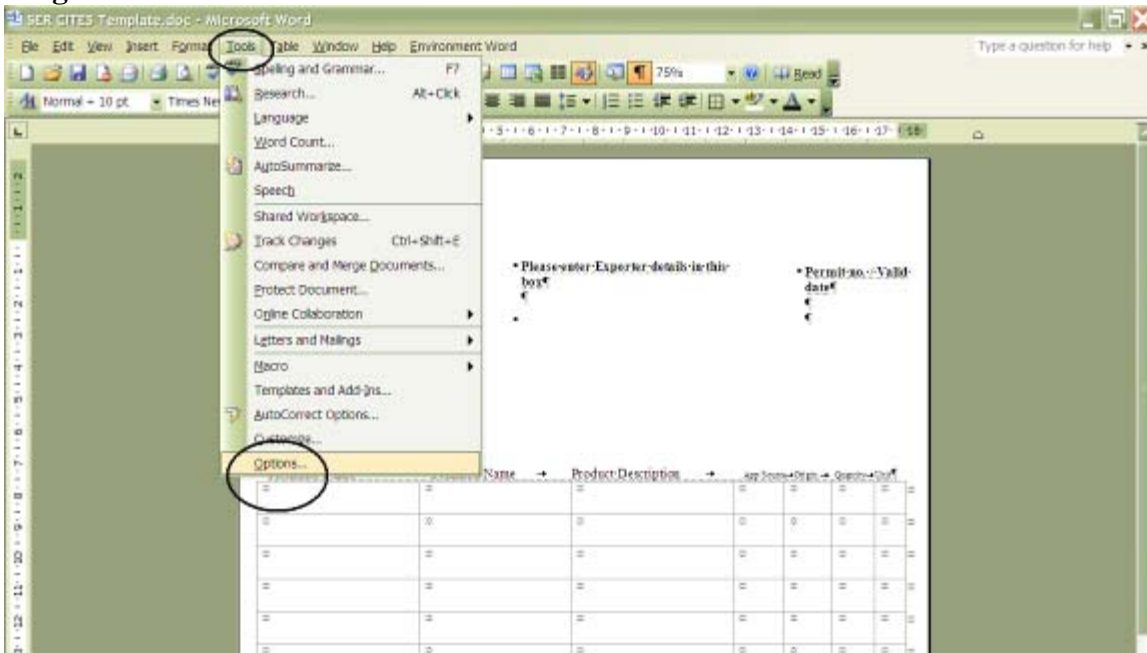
SER CITES Template.doc - Microsoft Word

File Edit View Insert Format Tools Table Window Help Environment Word

Type a question for help

75%

Read

Normal + 10 pt

Times New

Spelling and Grammar... F7

Research... Alt+Click

Language

Word Count...

AutoSummarize...

Speech

Shared Workspace...

Track Changes Ctrl+Shift+E

Compare and Merge Documents...

Protect Document...

Online Collaboration

Letters and Mailings

Macro

Templates and Add-Ins...

AutoCorrect Options...

Customize...

Options...

Please enter Exporter details in this box

Permit no. / Valid date

Name

Product Description

App Source Origin Quantity Unit